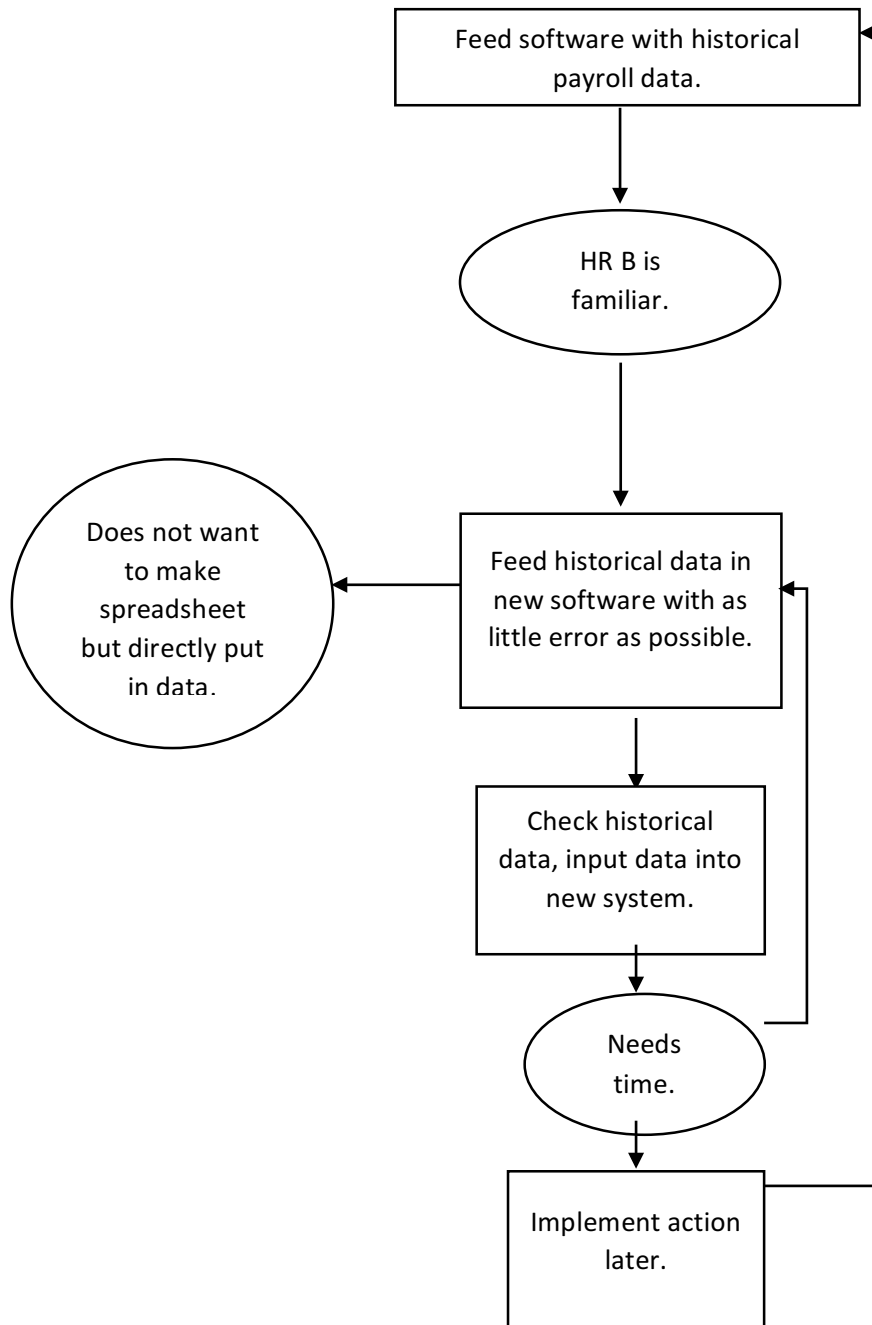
Feed software with historical payroll data.

HR B is familiar.

Does not want to make spreadsheet but directly put in data.

Feed historical data in new software with as little error as possible.

Check historical data, input data into new system.

Needs time.

Implement action later.